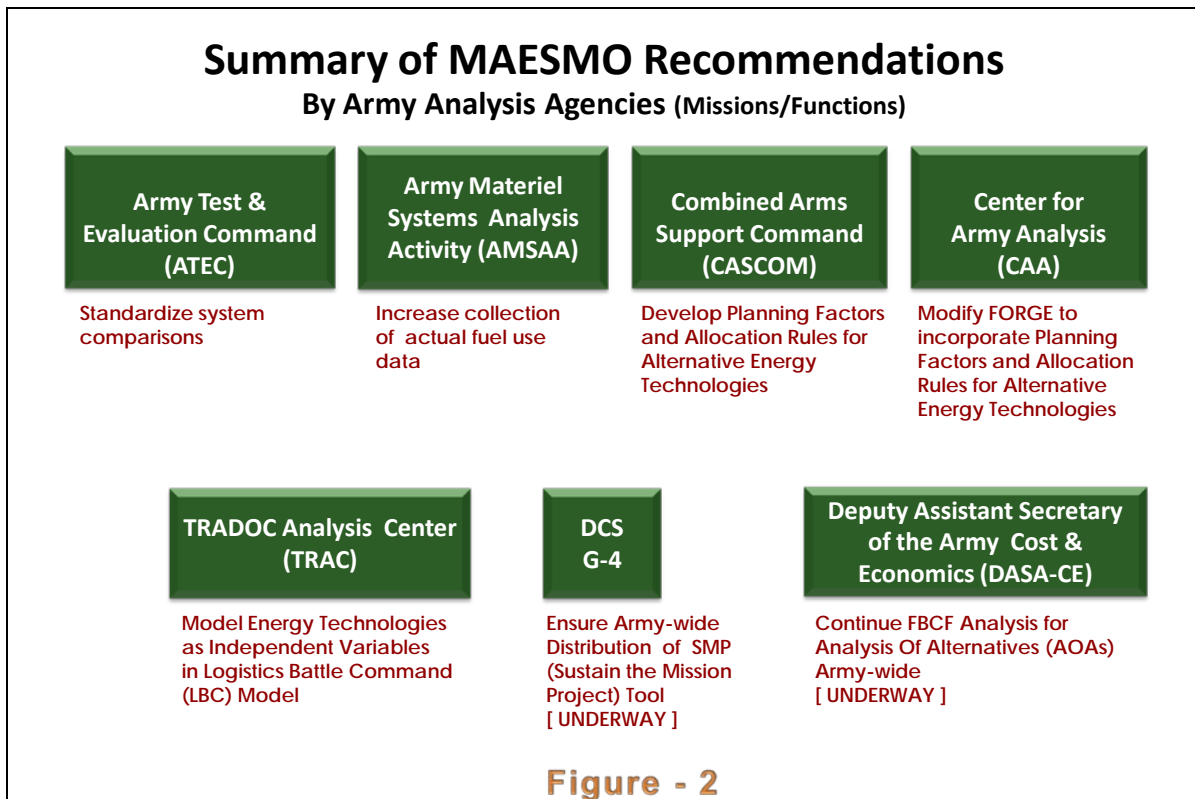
Summary of MAESMO Recommendations
By Army Analysis Agencies (Missions/Functions)

Army Test & Evaluation Command (ATEC)

Standardize system comparisons

Army Materiel Systems Analysis Activity (AMSAA)

Increase collection of actual fuel use data

Combined Arms Support Command (CASCOM)

Develop Planning Factors and Allocation Rules for Alternative Energy Technologies

Center for Army Analysis (CAA)

Modify FORGE to incorporate Planning Factors and Allocation Rules for Alternative Energy Technologies

TRADOC Analysis Center (TRAC)

Model Energy Technologies as Independent Variables in Logistics Battle Command (LBC) Model

DCS G-4

Ensure Army-wide Distribution of SMP (Sustain the Mission Project) Tool [ UNDERWAY ]

Deputy Assistant Secretary of the Army Cost & Economics (DASA-CE)

Continue FBCF Analysis for Analysis Of Alternatives (AOAs) Army-wide [ UNDERWAY ]

Figure - 2